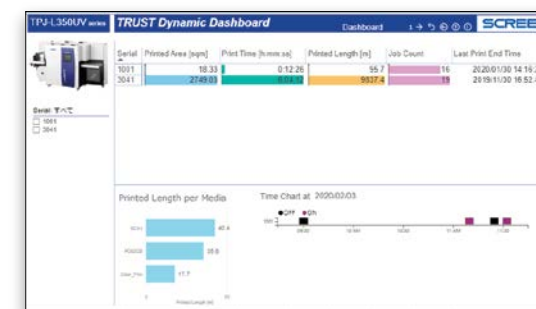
TPJ-L350UV series

TRUST Dynamic Dashboard

Dashboard

SCREE

Serial すべて
1001
3041

| Serial | Printed Area [sqm] | Print Time [h:mm:ss] | Printed Length [m] | Job Count | Last Print End Time |
|---|---|---|---|---|---|
| 1001 | 18.33 | 0:12:26 | 95.7 | 16 | 2020/01/30 14:16 |
| 3041 | 2749.03 | 8:04:32 | 9537.4 | 19 | 2019/11/30 16:52 |

Printed Length per Media

40.4
35.8
17.7

Time Chart at 2020/02/03

●Off ●On